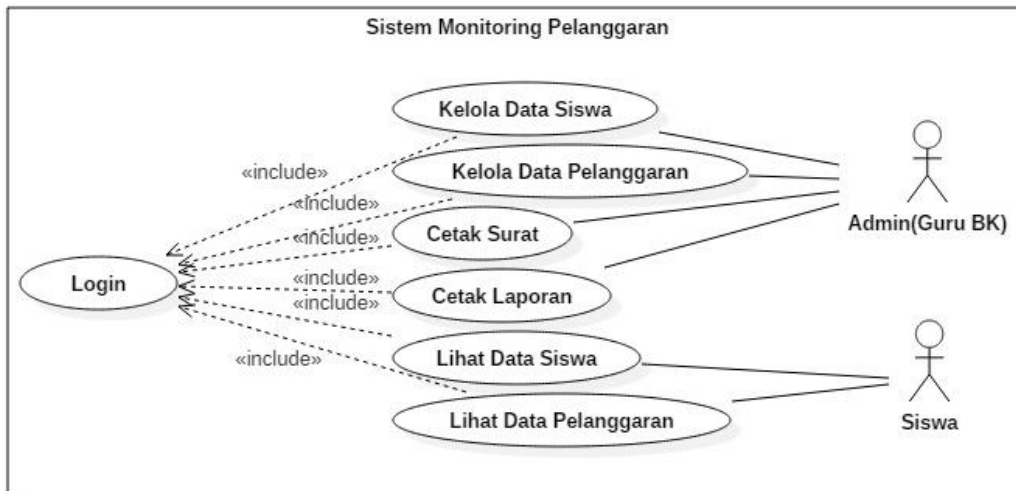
Sistem Monitoring Pelanggaran

Kelola Data Siswa

«include»

Kelola Data Pelanggaran

«include»

«include»

Cetak Surat

Admin(Guru BK)

Login

«include»

Cetak Laporan

«include»

Lihat Data Siswa

«include»

Lihat Data Pelanggaran

Siswa